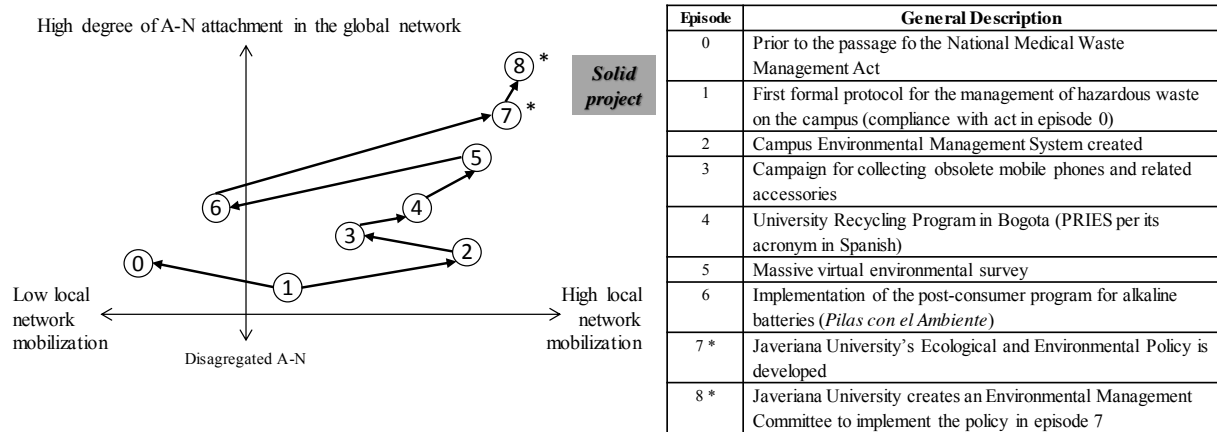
High degree of A-N attachment in the global network

Solid project

8 *
7 *
5
6
4
3
2
0
1

Low local network mobilization

High local network mobilization

Disagregated A-N

| Episode | General Description |
|---|---|
| 0 | Prior to the passage fo the National Medical Waste Management Act |
| 1 | First formal protocol for the management of hazardous waste on the campus (compliance with act in episode 0) |
| 2 | Campus Environmental Management System created |
| 3 | Campaign for collecting obsolete mobile phones and related accessories |
| 4 | University Recycling Program in Bogota (PRIES per its acronym in Spanish) |
| 5 | Massive virtual environmental survey |
| 6 | Implementation of the post-consumer program for alkaline batteries (*Pilas con el Ambiente*) |
| 7 * | Javeriana University's Ecological and Environmental Policy is developed |
| 8 * | Javeriana University creates an Environmental Management Committee to implement the policy in episode 7 |